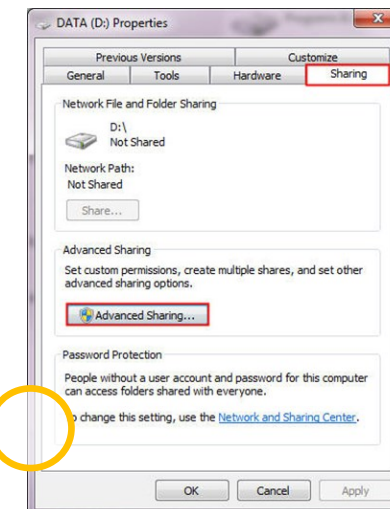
DATA (D:) Properties

Previous Versions
Customize
General
Tools
Hardware
Sharing

Network File and Folder Sharing

D:\
Not Shared

Network Path:
Not Shared

Share...

Advanced Sharing

Set custom permissions, create multiple shares, and set other advanced sharing options.

Advanced Sharing...

Password Protection

People without a user account and password for this computer can access folders shared with everyone.

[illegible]o change this setting, use the Network and Sharing Center.

OK
Cancel
Apply